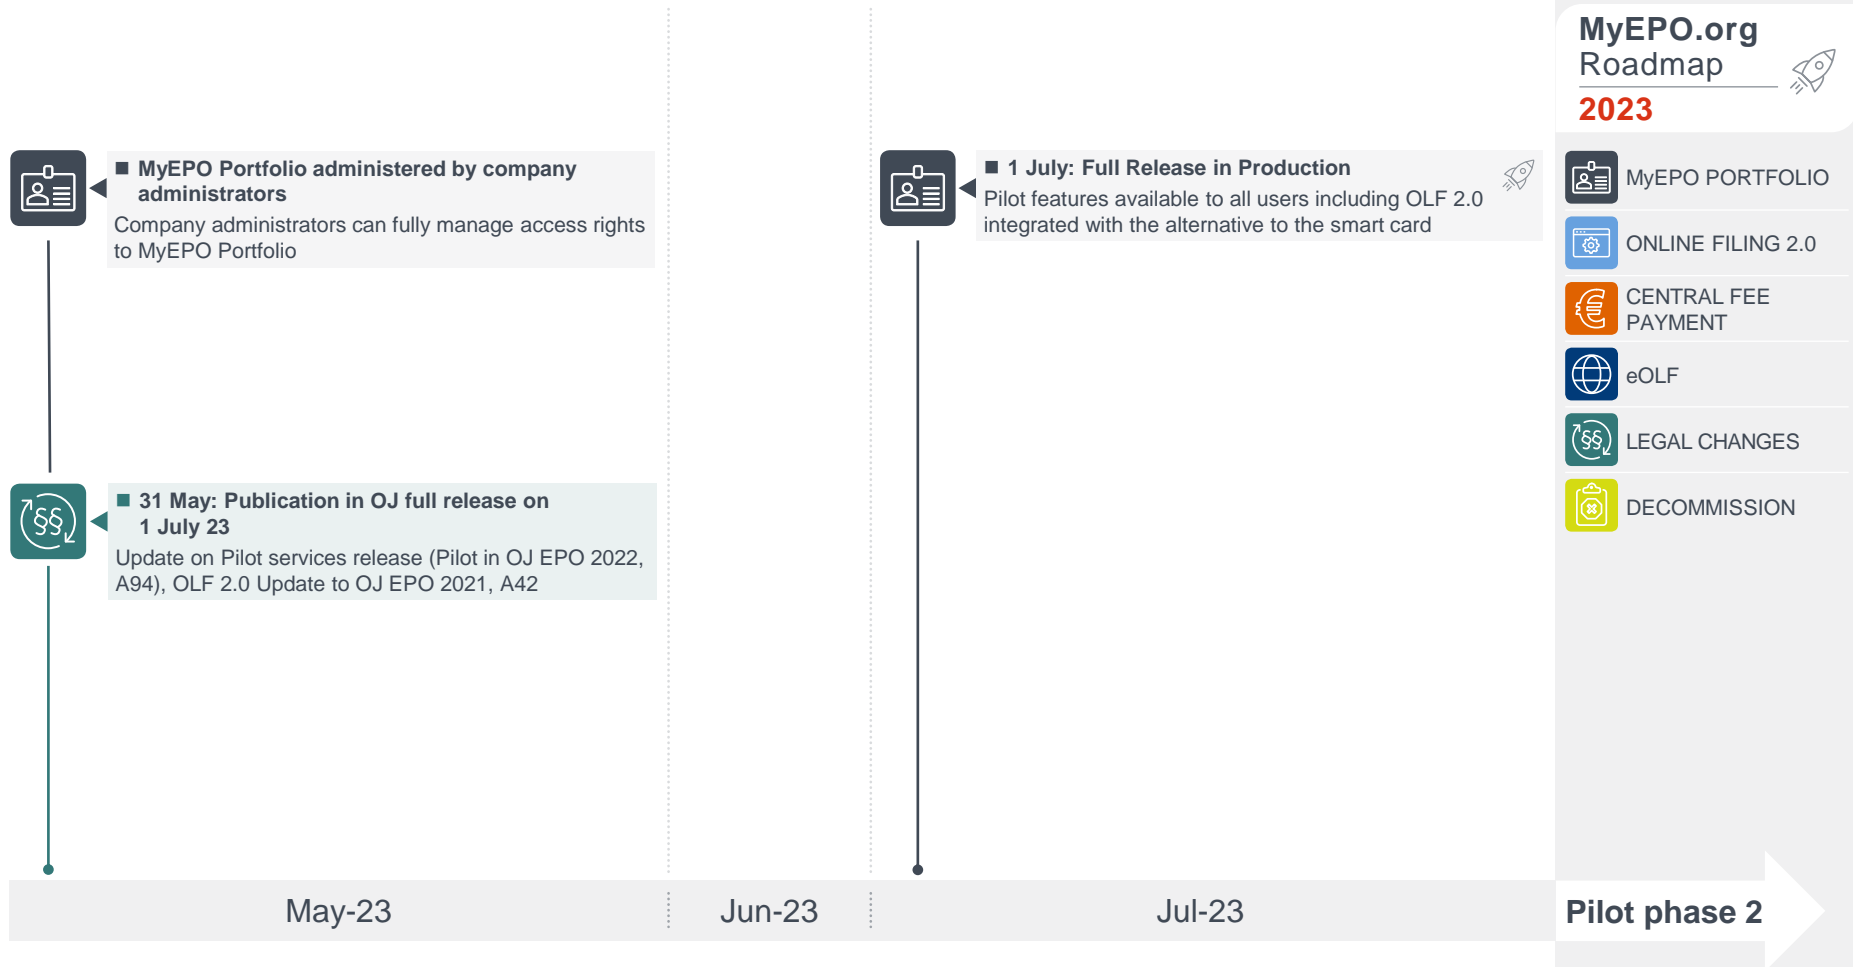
MyEPO.org
Roadmap
2023

MyEPO Portfolio administered by company administrators
Company administrators can fully manage access rights to MyEPO Portfolio

31 May: Publication in OJ full release on 1 July 23
Update on Pilot services release (Pilot in OJ EPO 2022, A94), OLF 2.0 Update to OJ EPO 2021, A42

1 July: Full Release in Production
Pilot features available to all users including OLF 2.0 integrated with the alternative to the smart card

MyEPO PORTFOLIO
ONLINE FILING 2.0
CENTRAL FEE PAYMENT
eOLF
LEGAL CHANGES
DECOMMISSION

May-23
Jun-23
Jul-23
Pilot phase 2